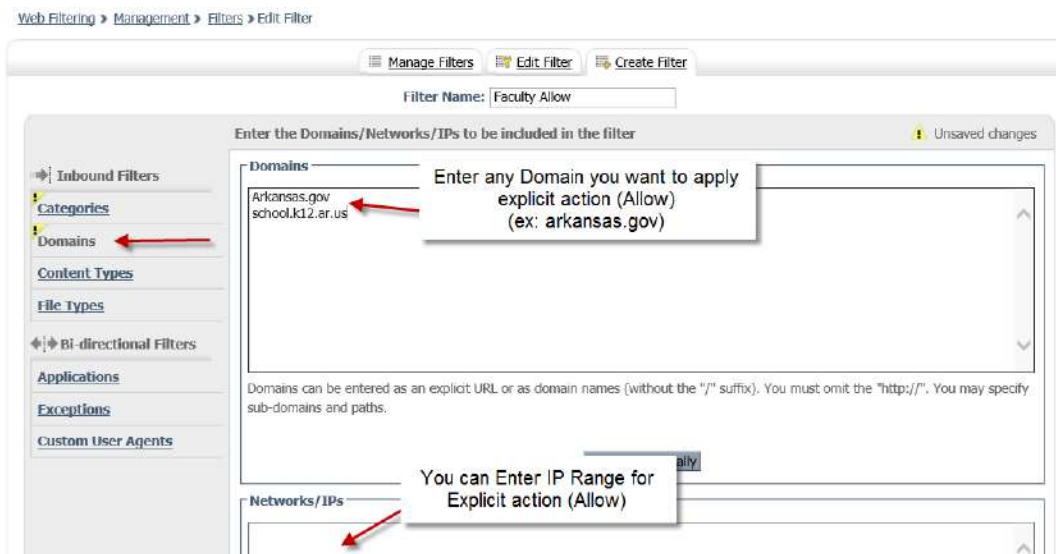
Web Filtering » Management » Filters » Edit Filter

Manage Filters | Edit Filter | Create Filter

Filter Name: Faculty Allow

Enter the Domains/Networks/IPs to be included in the filter

Unsaved changes

Inbound Filters
Categories
Domains
Content Types
File Types
Bi-directional Filters
Applications
Exceptions
Custom User Agents

Domains

Arkansas.gov
school.k12.ar.us

Enter any Domain you want to apply explicit action (Allow) (ex: arkansas.gov)

Domains can be entered as an explicit URL or as domain names (without the "/" suffix). You must omit the "http://". You may specify sub-domains and paths.

ally

You can Enter IP Range for Explicit action (Allow)

Networks/IPs